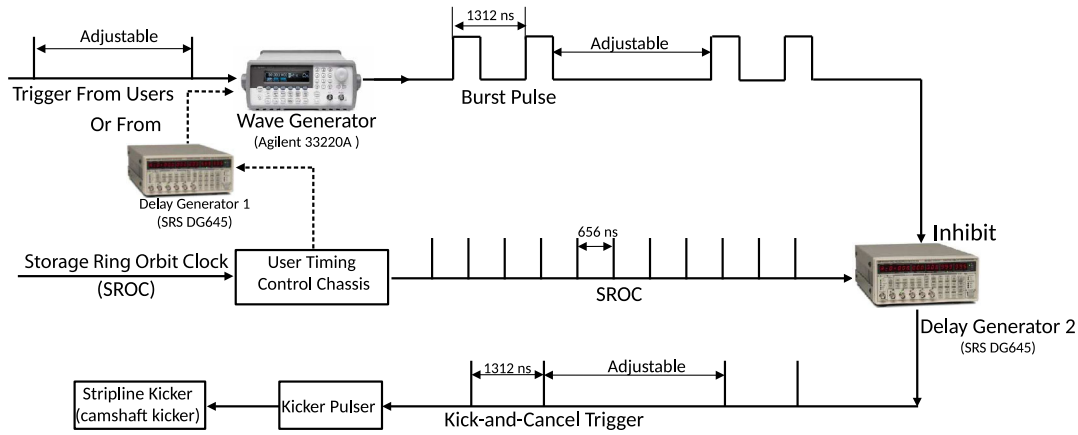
Adjustable

Trigger From Users

Or From

Wave Generator
(Agilent 33220A )

1312 ns

Adjustable

Burst Pulse

Delay Generator 1
(SRS DG645)

Inhibit

656 ns

Storage Ring Orbit Clock
(SROC)

User Timing
Control Chassis

SROC

Delay Generator 2
(SRS DG645)

1312 ns

Adjustable

Stripline Kicker
(camshaft kicker)

Kicker Pulser

Kick-and-Cancel Trigger